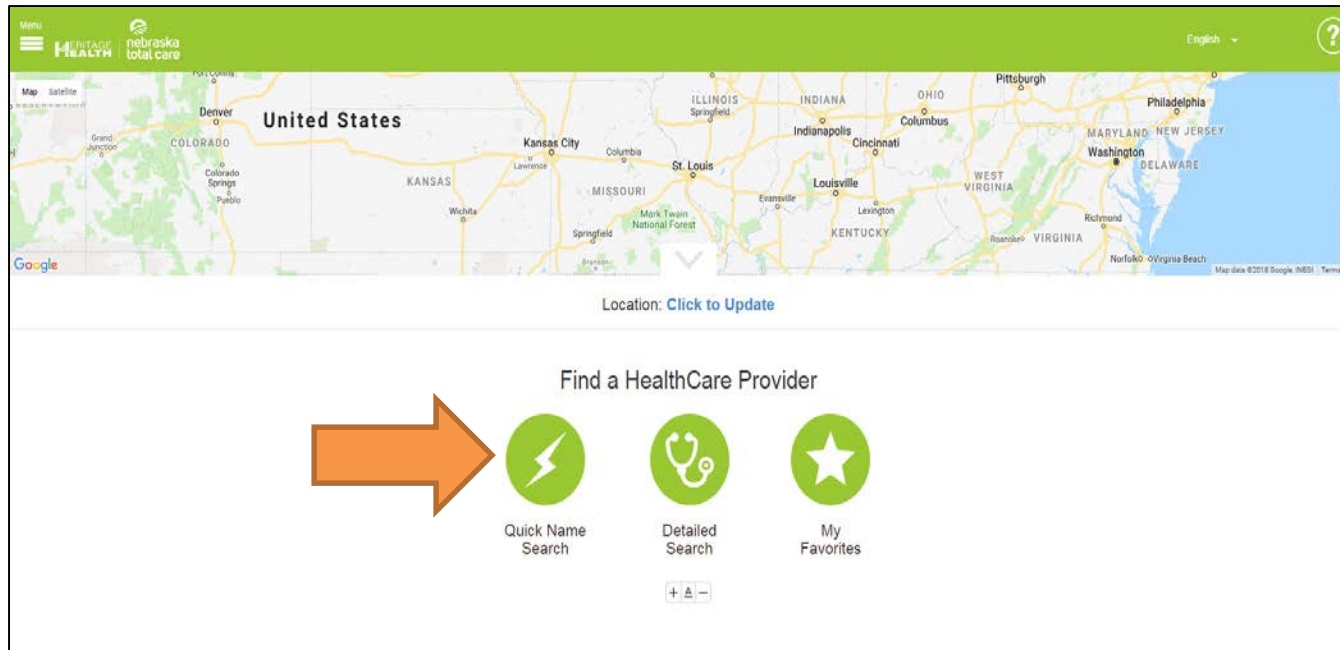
Menu

HERITAGE HEALTH | nebraska total care

English

?

Map Satellite

Fort Collins

Denver

United States

Grand Junction

COLORADO

Colorado Springs

Pueblo

KANSAS

Wichita

Kansas City

Lawrence

Columbia

MISSOURI

Springfield

Branson

Mark Twain National Forest

St. Louis

ILLINOIS

Springfield

INDIANA

Indianapolis

Evansville

Louisville

Lexington

KENTUCKY

OHIO

Columbus

Cincinnati

Pittsburgh

WEST VIRGINIA

Roanoke

VIRGINIA

Richmond

Norfolk

Virginia Beach

Philadelphia

MARYLAND

NEW JERSEY

Washington

DELAWARE

Google

Map data ©2018 Google, INEGI Terms

Location: Click to Update

Find a HealthCare Provider

Quick Name Search

Detailed Search

My Favorites

+ A −